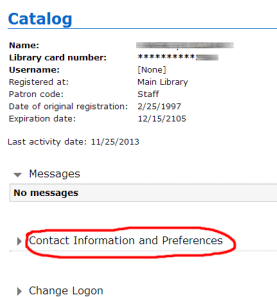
Catalog

| | |
|---|---|
| **Name:** | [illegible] |
| **Library card number:** | ***********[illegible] |
| **Username:** | [None] |
| Registered at: | Main Library |
| Patron code: | Staff |
| Date of original registration: | 2/25/1997 |
| Expiration date: | 12/15/2105 |

Last activity date: 11/25/2013

Messages

**No messages**

Contact Information and Preferences

Change Logon